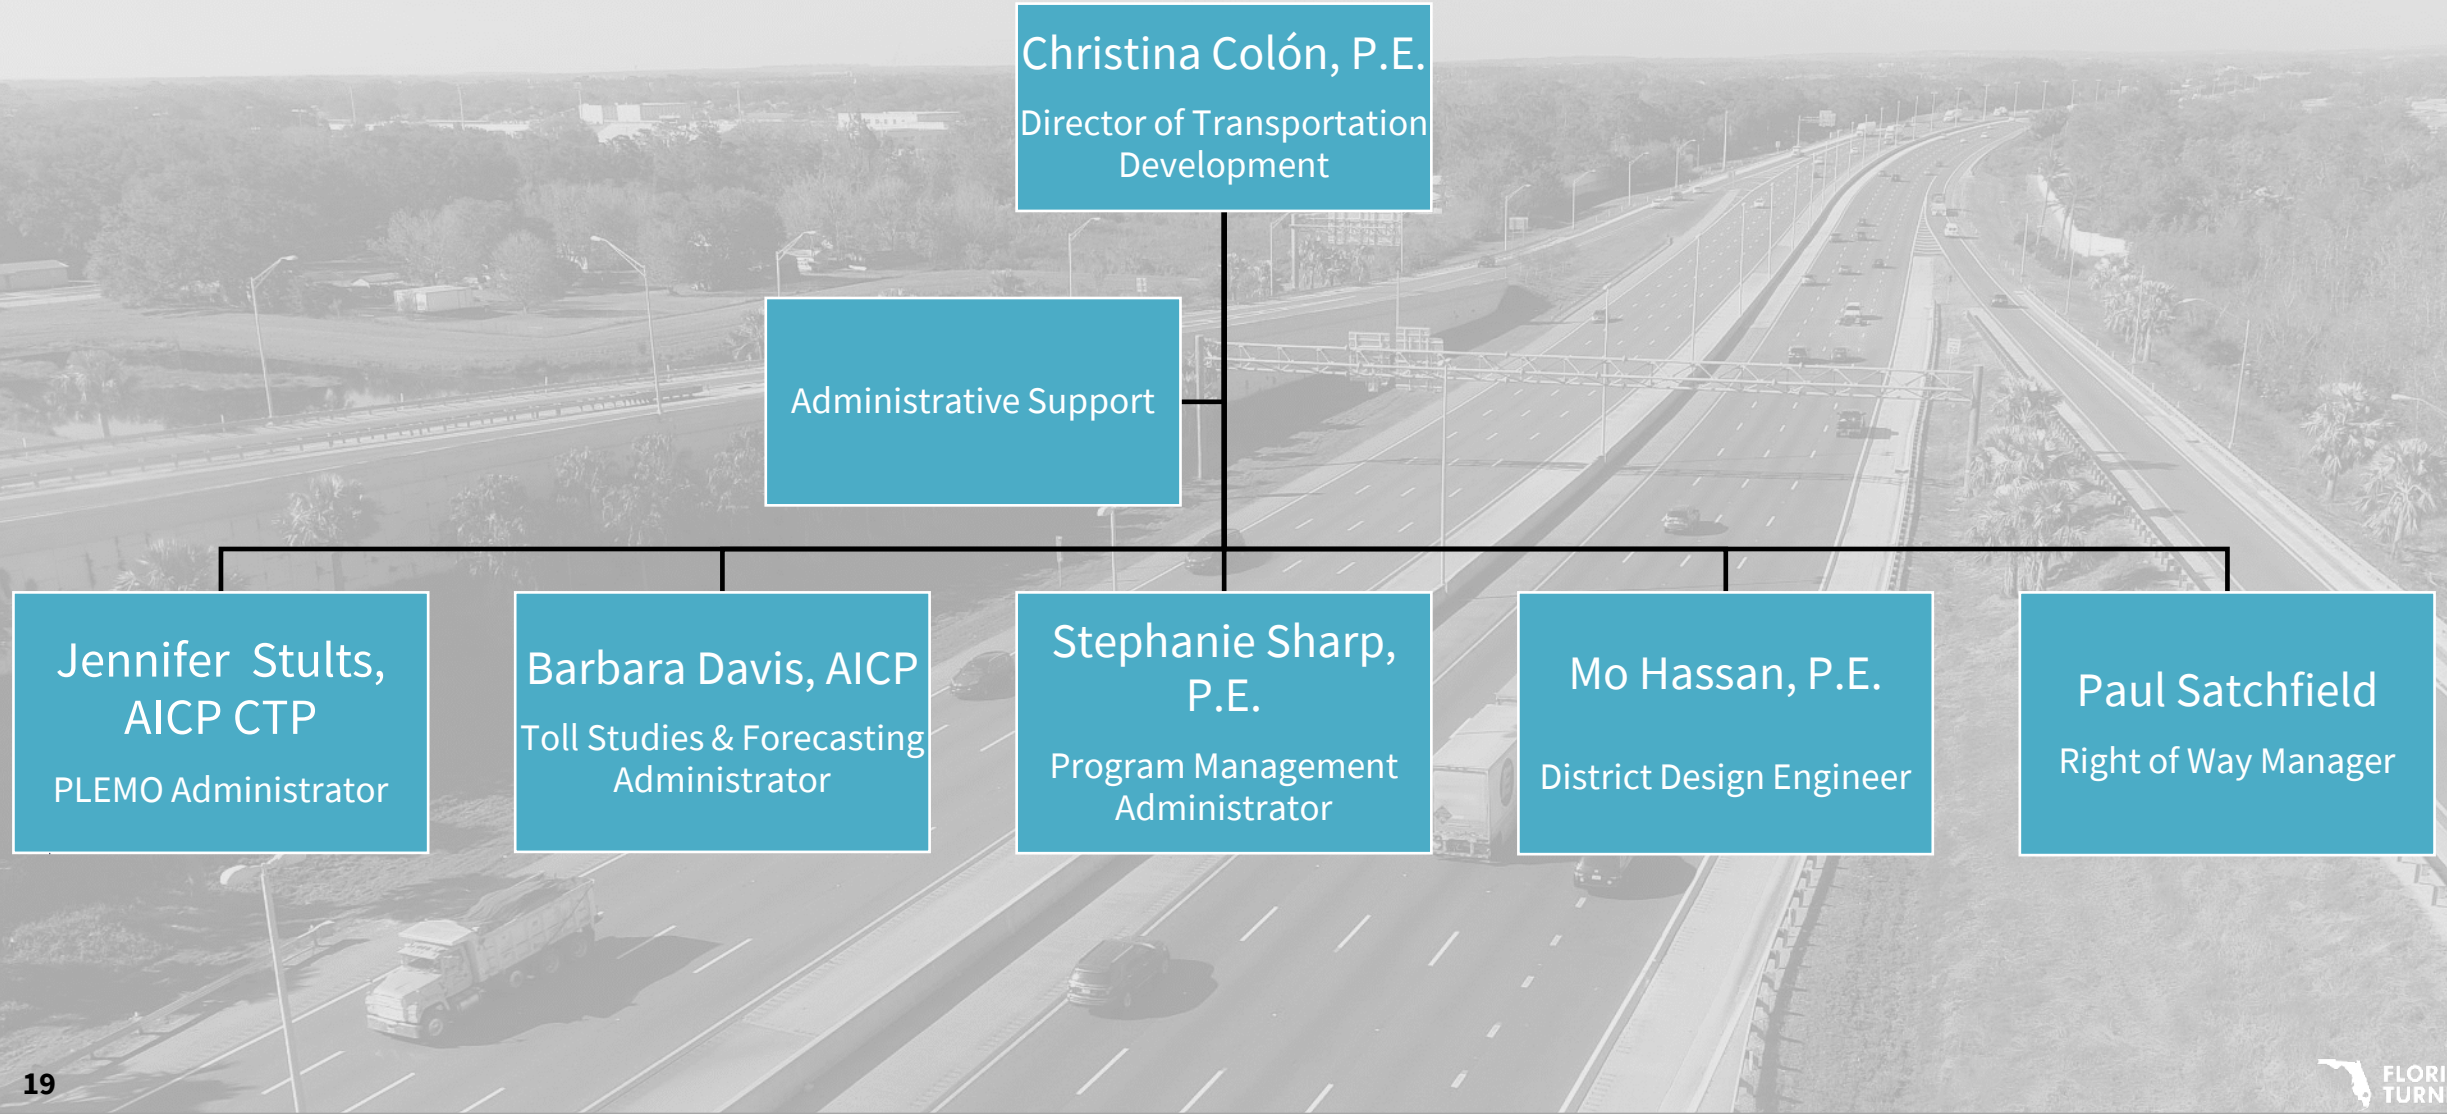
Christina Colón, P.E.
Director of Transportation Development

Administrative Support

Jennifer Stults, AICP CTP
PLEMO Administrator

Barbara Davis, AICP
Toll Studies & Forecasting Administrator

Stephanie Sharp, P.E.
Program Management Administrator

Mo Hassan, P.E.
District Design Engineer

Paul Satchfield
Right of Way Manager

19

FLORI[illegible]
TURN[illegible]